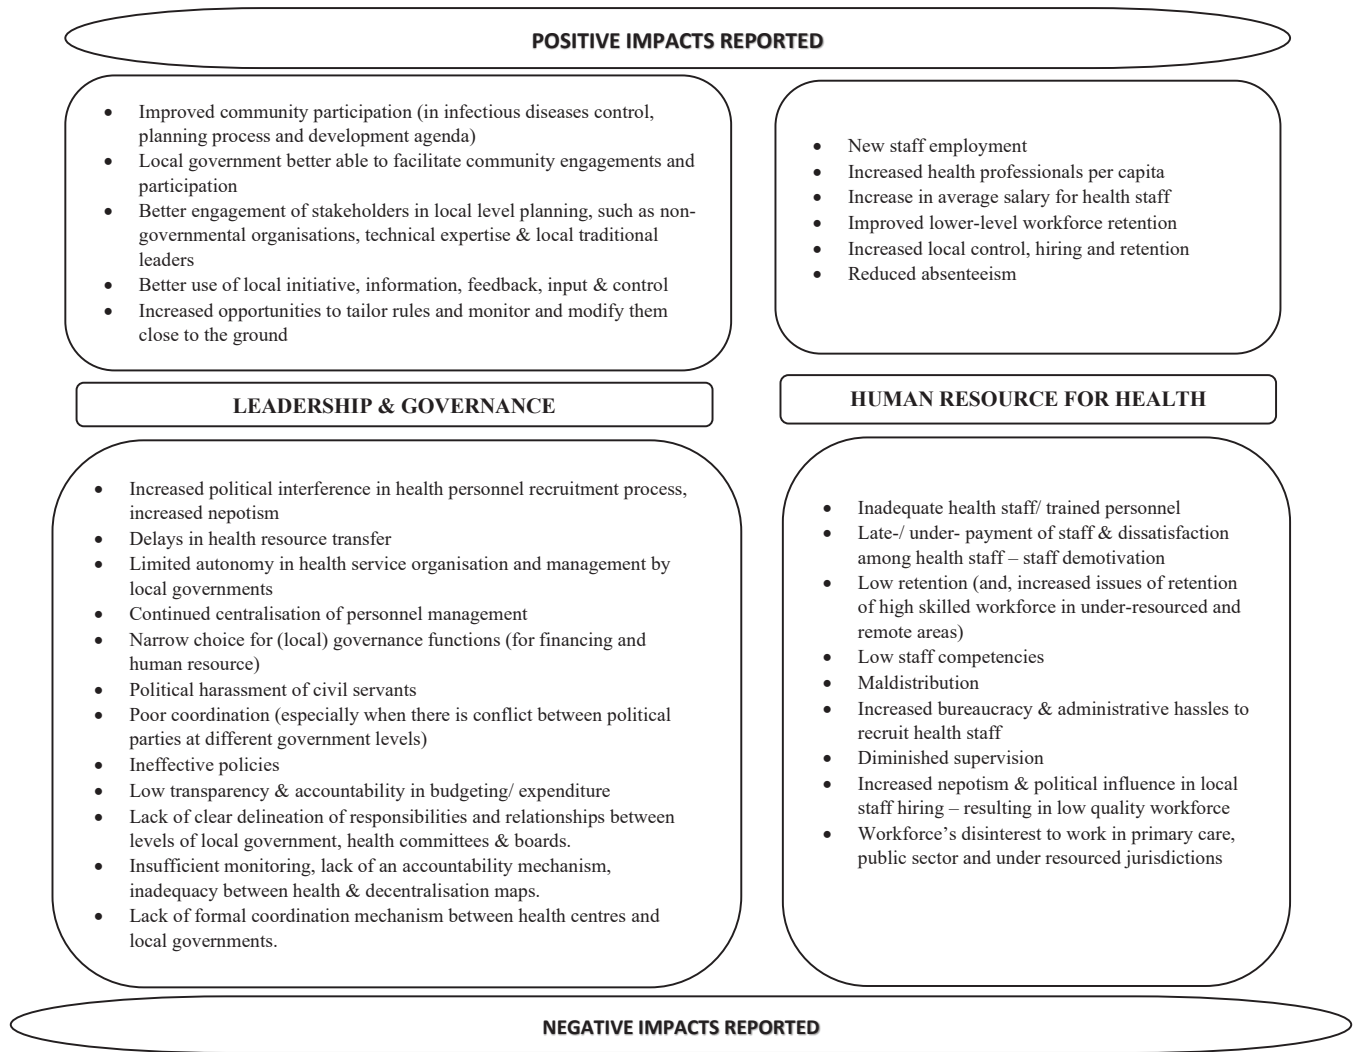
POSITIVE IMPACTS REPORTED

- Improved community participation (in infectious diseases control, planning process and development agenda)
- Local government better able to facilitate community engagements and participation
- Better engagement of stakeholders in local level planning, such as non-governmental organisations, technical expertise & local traditional leaders
- Better use of local initiative, information, feedback, input & control
- Increased opportunities to tailor rules and monitor and modify them close to the ground

- New staff employment
- Increased health professionals per capita
- Increase in average salary for health staff
- Improved lower-level workforce retention
- Increased local control, hiring and retention
- Reduced absenteeism

LEADERSHIP & GOVERNANCE

HUMAN RESOURCE FOR HEALTH

- Increased political interference in health personnel recruitment process, increased nepotism
- Delays in health resource transfer
- Limited autonomy in health service organisation and management by local governments
- Continued centralisation of personnel management
- Narrow choice for (local) governance functions (for financing and human resource)
- Political harassment of civil servants
- Poor coordination (especially when there is conflict between political parties at different government levels)
- Ineffective policies
- Low transparency & accountability in budgeting/ expenditure
- Lack of clear delineation of responsibilities and relationships between levels of local government, health committees & boards.
- Insufficient monitoring, lack of an accountability mechanism, inadequacy between health & decentralisation maps.
- Lack of formal coordination mechanism between health centres and local governments.

- Inadequate health staff/ trained personnel
- Late-/ under- payment of staff & dissatisfaction among health staff – staff demotivation
- Low retention (and, increased issues of retention of high skilled workforce in under-resourced and remote areas)
- Low staff competencies
- Maldistribution
- Increased bureaucracy & administrative hassles to recruit health staff
- Diminished supervision
- Increased nepotism & political influence in local staff hiring – resulting in low quality workforce
- Workforce's disinterest to work in primary care, public sector and under resourced jurisdictions

NEGATIVE IMPACTS REPORTED